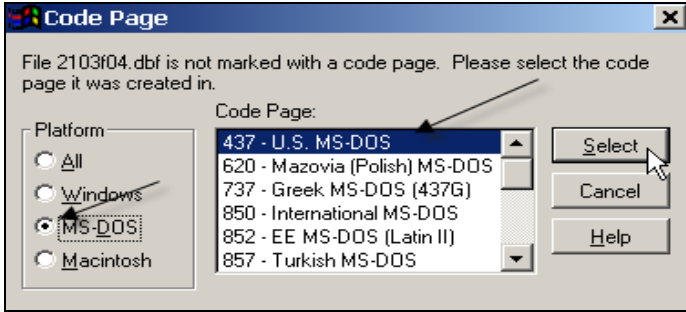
Code Page

File 2103f04.dbf is not marked with a code page. Please select the code page it was created in.

Platform

All

Windows

MS-DOS

Macintosh

Code Page:

437 - U.S. MS-DOS

620 - Mazovia (Polish) MS-DOS

737 - Greek MS-DOS (437G)

850 - International MS-DOS

852 - EE MS-DOS (Latin II)

857 - Turkish MS-DOS

Select

Cancel

Help